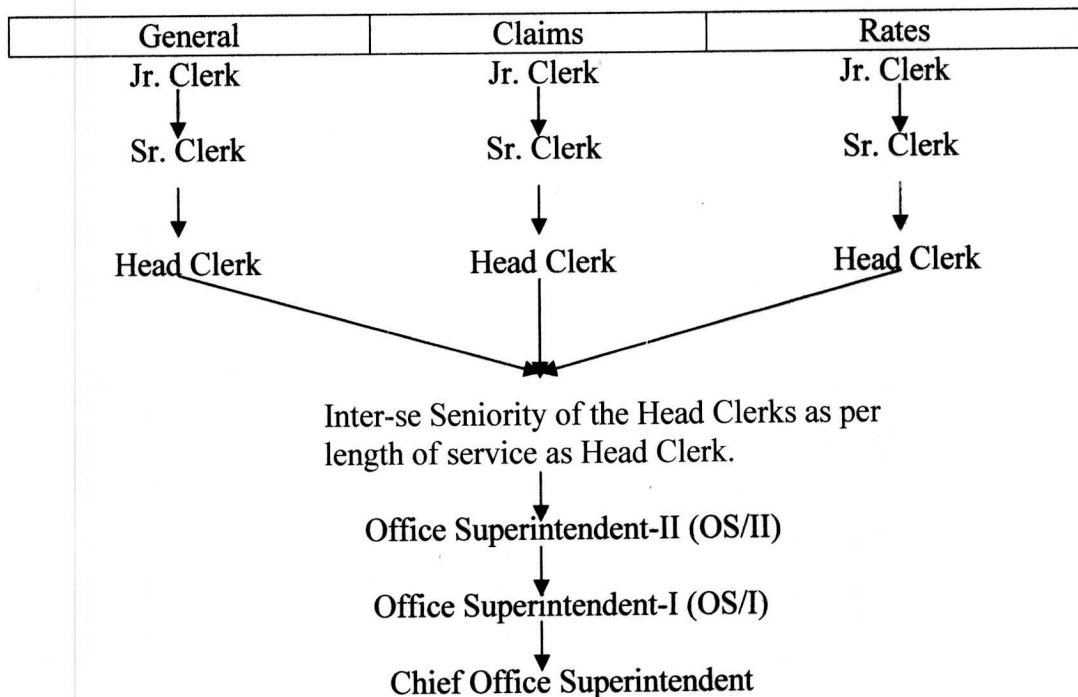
| General | Claims | Rates |
|---|---|---|

Jr. Clerk
Sr. Clerk
Head Clerk

Jr. Clerk
Sr. Clerk
Head Clerk

Jr. Clerk
Sr. Clerk
Head Clerk

Inter-se Seniority of the Head Clerks as per length of service as Head Clerk.

Office Superintendent-II (OS/II)

Office Superintendent-I (OS/I)

Chief Office Superintendent